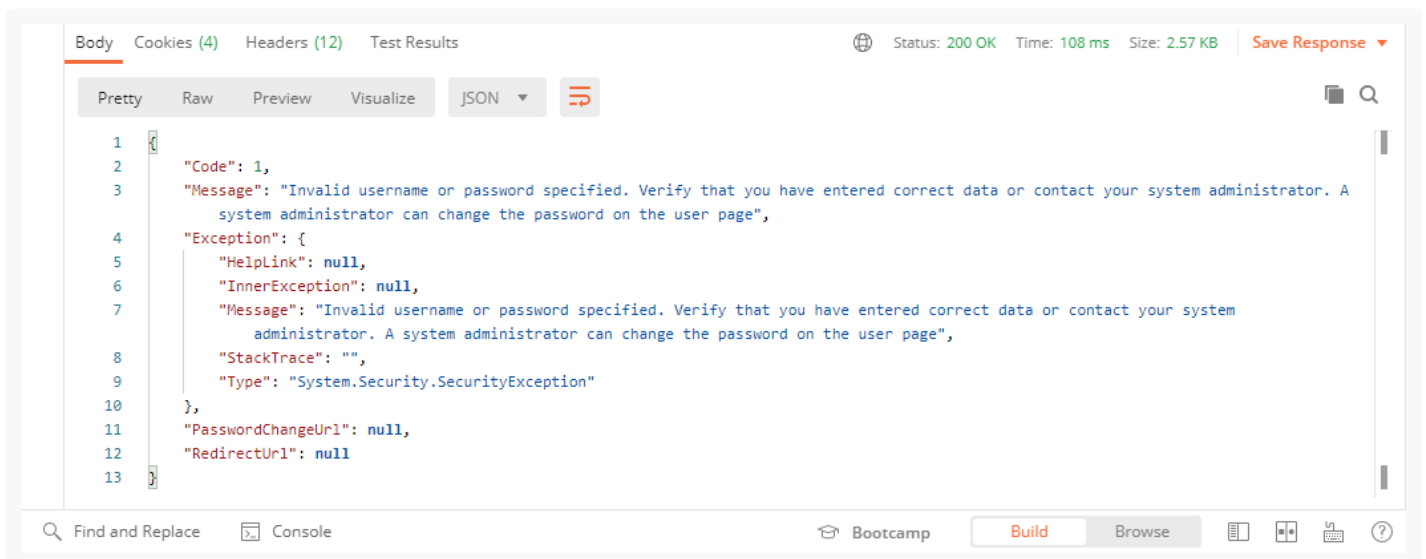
Body Cookies (4) Headers (12) Test Results

Status: 200 OK Time: 108 ms Size: 2.57 KB Save Response

Pretty Raw Preview Visualize JSON

1 {
2 "Code": 1,
3 "Message": "Invalid username or password specified. Verify that you have entered correct data or contact your system administrator. A system administrator can change the password on the user page",
4 "Exception": {
5 "HelpLink": null,
6 "InnerException": null,
7 "Message": "Invalid username or password specified. Verify that you have entered correct data or contact your system administrator. A system administrator can change the password on the user page",
8 "StackTrace": "",
9 "Type": "System.Security.SecurityException"
10 },
11 "PasswordChangeUrl": null,
12 "RedirectUrl": null
13 }

Find and Replace Console Bootcamp Build Browse